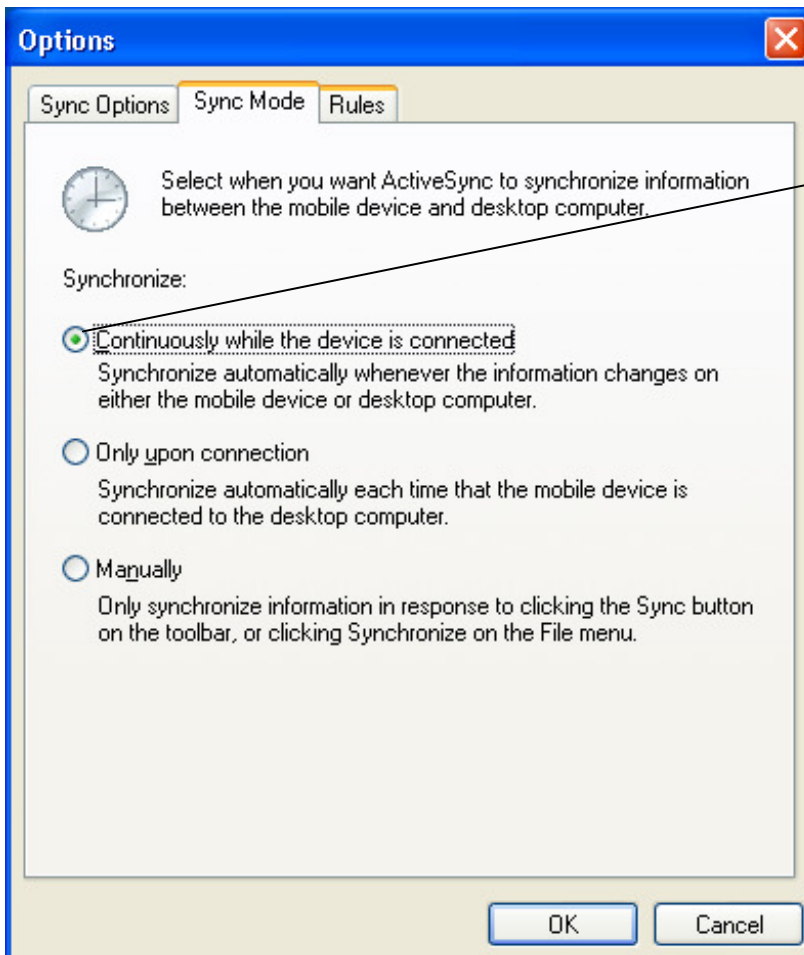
Options

Sync Options | Sync Mode | Rules

Select when you want ActiveSync to synchronize information between the mobile device and desktop computer.

Synchronize:

Continuously while the device is connected

Synchronize automatically whenever the information changes on either the mobile device or desktop computer.

Only upon connection

Synchronize automatically each time that the mobile device is connected to the desktop computer.

Manually

Only synchronize information in response to clicking the Sync button on the toolbar, or clicking Synchronize on the File menu.

OK Cancel